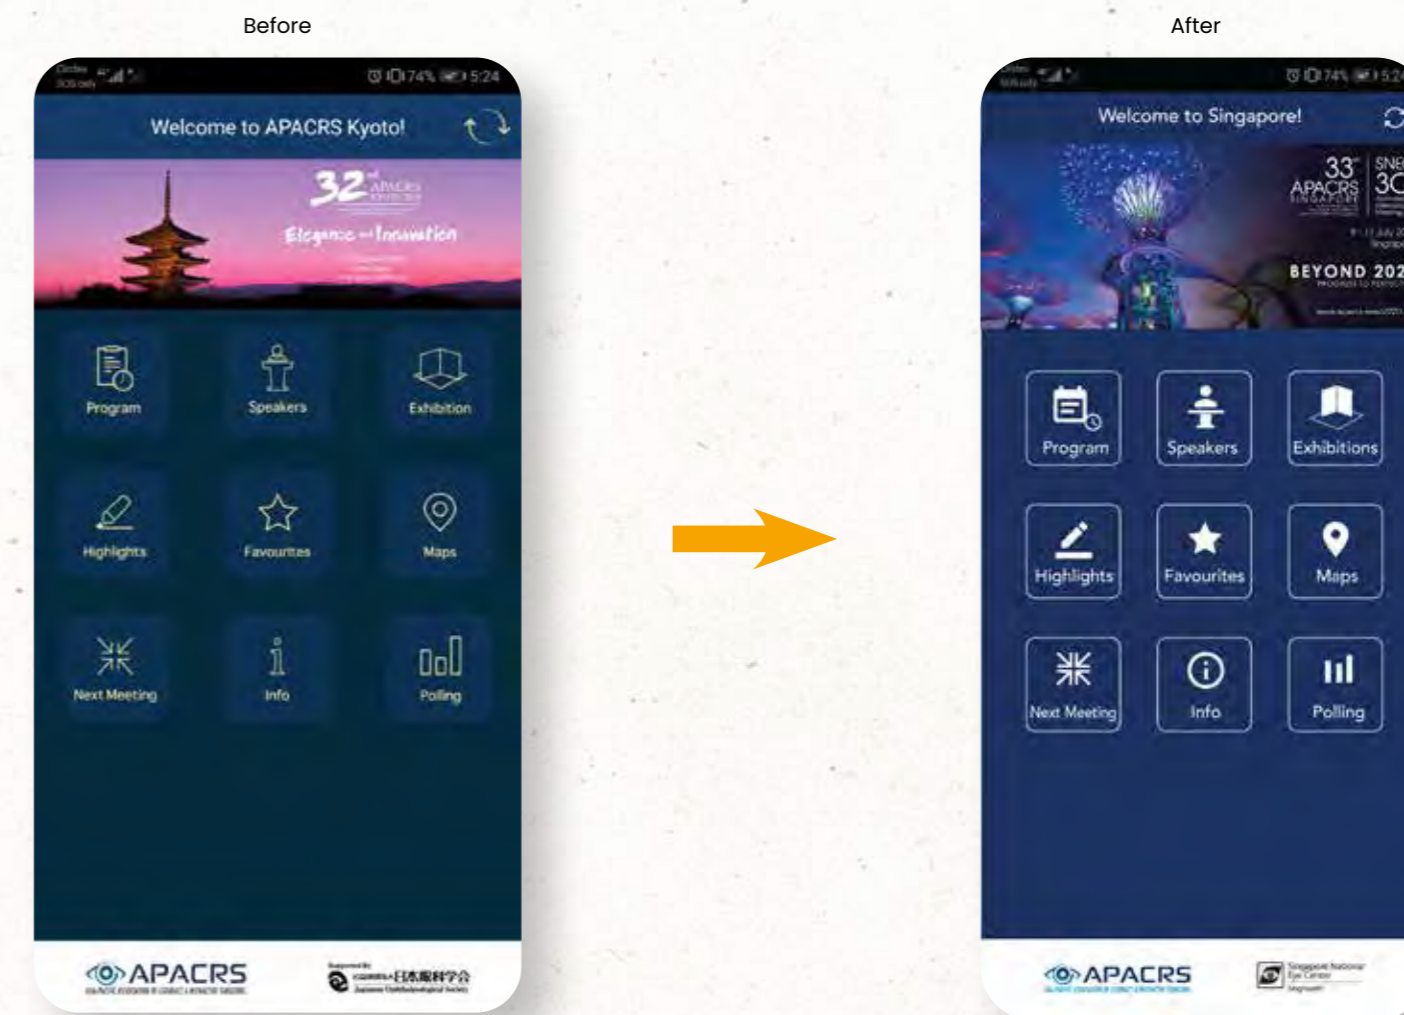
Before

74% 5:24

Welcome to APACRS Kyoto!

32 APACRS

Elegance and Innovation

Program

Speakers

Exhibition

Highlights

Favourites

Maps

Next Meeting

Info

Polling

APACRS

日本眼科学会

After

74% 5:2

Welcome to Singapore!

33 APACRS SINGAPORE

SNE 3C

BEYOND 202

Program

Speakers

Exhibitions

Highlights

Favourites

Maps

Next Meeting

Info

Polling

APACRS

Singapore National Eye Centre